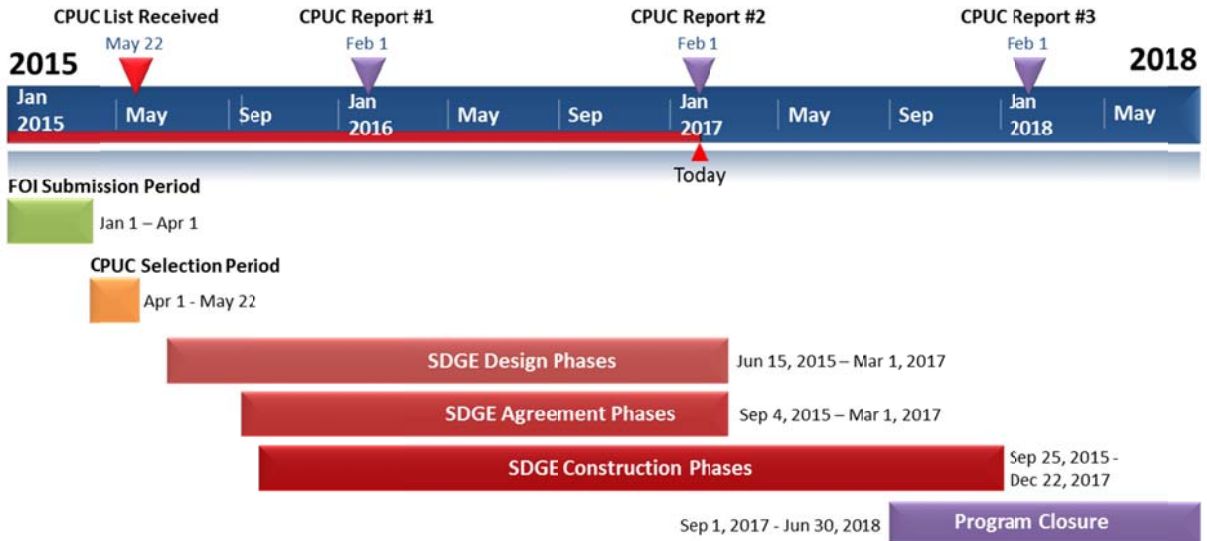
CPUC List Received
May 22

CPUC Report #1
Feb 1

CPUC Report #2
Feb 1

CPUC Report #3
Feb 1

2015

2018

Jan 2015 | May | Sep | Jan 2016 | May | Sep | Jan 2017 | May | Sep | Jan 2018 | May

Today

FOI Submission Period
Jan 1 – Apr 1

CPUC Selection Period
Apr 1 - May 22

SDGE Design Phases
Jun 15, 2015 – Mar 1, 2017

SDGE Agreement Phases
Sep 4, 2015 – Mar 1, 2017

SDGE Construction Phases
Sep 25, 2015 - Dec 22, 2017

Sep 1, 2017 - Jun 30, 2018
Program Closure